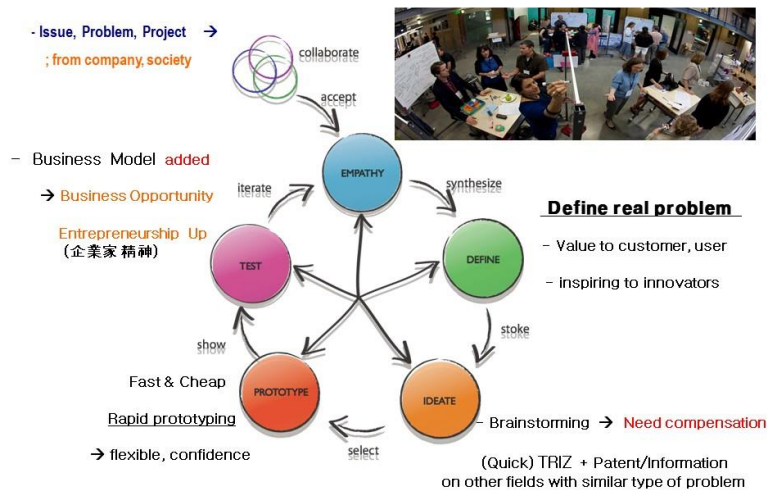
- Issue, Problem, Project →

; from company, society

collaborate

accept

- Business Model added

→ Business Opportunity

Entrepreneurship Up

(企業家精神)

iterate

EMPATHY

synthesize

Define real problem

- Value to customer, user

- inspiring to innovators

TEST

DEFINE

show

stoke

Fast & Cheap

PROTOTYPE

IDEATE

Rapid prototyping

→ flexible, confidence

select

- Brainstorming → Need compensation

(Quick) TRIZ + Patent/Information on other fields with similar type of problem